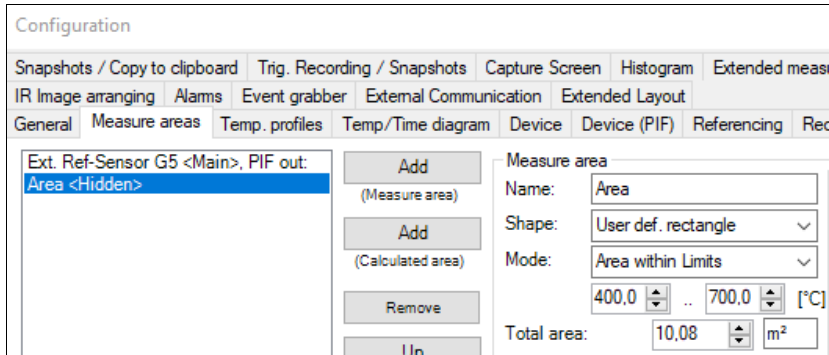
Configuration

Snapshots / Copy to clipboard | Trig. Recording / Snapshots | Capture Screen | Histogram | Extended meas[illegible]

IR Image arranging | Alarms | Event grabber | External Communication | Extended Layout

General | Measure areas | Temp. profiles | Temp/Time diagram | Device | Device (PIF) | Referencing | Re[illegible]

Ext. Ref-Sensor G5 <Main>, PIF out:
Area <Hidden>

Add
(Measure area)

Add
(Calculated area)

Remove

Up

Measure area

Name: Area

Shape: User def. rectangle

Mode: Area within Limits

400,0 .. 700,0 [°C]

Total area: 10,08 m²